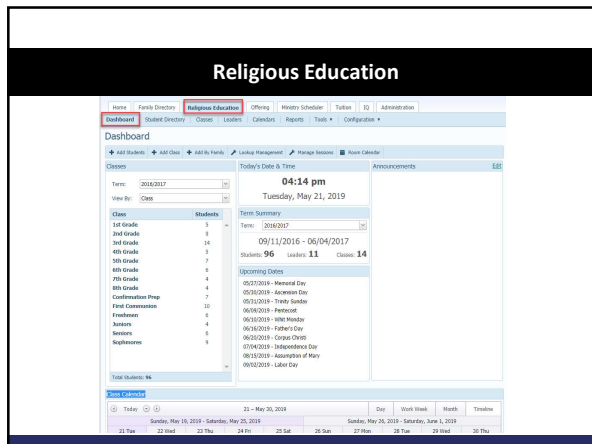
Religious Education

Home | Family Directory | Religious Education | Offering | Ministry Scheduler | Tuition | IQ | Administration

Dashboard | Student Directory | Classes | Leaders | Calendars | Reports | Tools ▾ | Configuration ▾

Dashboard

+ Add Students | + Add Class | + Add By Family | Lookup Management | Manage Sessions | Room Calendar

Classes

Term: 2016/2017

View By: Class

| Class | Students |
|---|---|
| 1st Grade | 5 |
| 2nd Grade | 8 |
| 3rd Grade | 14 |
| 4th Grade | 3 |
| 5th Grade | 7 |
| 6th Grade | 6 |
| 7th Grade | 4 |
| 8th Grade | 4 |
| Confirmation Prep | 7 |
| First Communion | 10 |
| Freshmen | 6 |
| Juniors | 4 |
| Seniors | 6 |
| Sophmores | 9 |

Total Students: 96

Today's Date & Time

04:14 pm

Tuesday, May 21, 2019

Term Summary

Term: 2016/2017

09/11/2016 - 06/04/2017

Students: 96 Leaders: 11 Classes: 14

Upcoming Dates

05/27/2019 - Memorial Day
05/30/2019 - Ascension Day
05/31/2019 - Trinity Sunday
06/09/2019 - Pentecost
06/10/2019 - Whit Monday
06/16/2019 - Father's Day
06/20/2019 - Corpus Christi
07/04/2019 - Independence Day
08/15/2019 - Assumption of Mary
09/02/2019 - Labor Day

Announcements

Edit

Class Calendar

Today

21 – May 30, 2019

Day | Work Week | Month | Timeline

Sunday, May 19, 2019 - Saturday, May 25, 2019

Sunday, May 26, 2019 - Saturday, June 1, 2019

21 Tue | 22 Wed | 23 Thu | 24 Fri | 25 Sat | 26 Sun | 27 Mon | 28 Tue | 29 Wed | 30 Thu